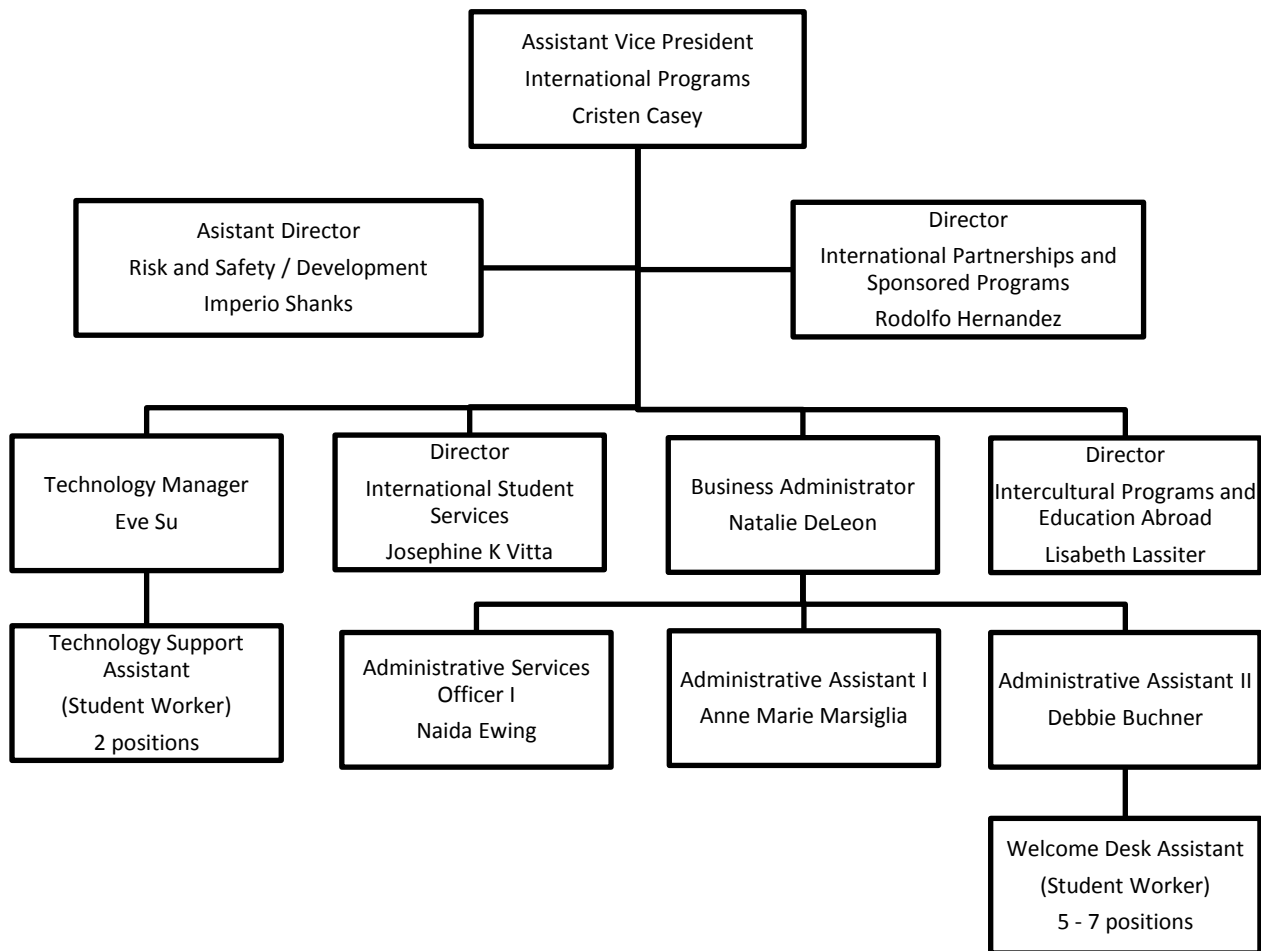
Assistant Vice President
International Programs
Cristen Casey

Asistant Director
Risk and Safety / Development
Imperio Shanks

Director
International Partnerships and Sponsored Programs
Rodolfo Hernandez

Technology Manager
Eve Su

Director
International Student Services
Josephine K Vitta

Business Administrator
Natalie DeLeon

Director
Intercultural Programs and Education Abroad
Lisabeth Lassiter

Technology Support Assistant
(Student Worker)
2 positions

Administrative Services Officer I
Naida Ewing

Administrative Assistant I
Anne Marie Marsiglia

Administrative Assistant II
Debbie Buchner

Welcome Desk Assistant
(Student Worker)
5 - 7 positions